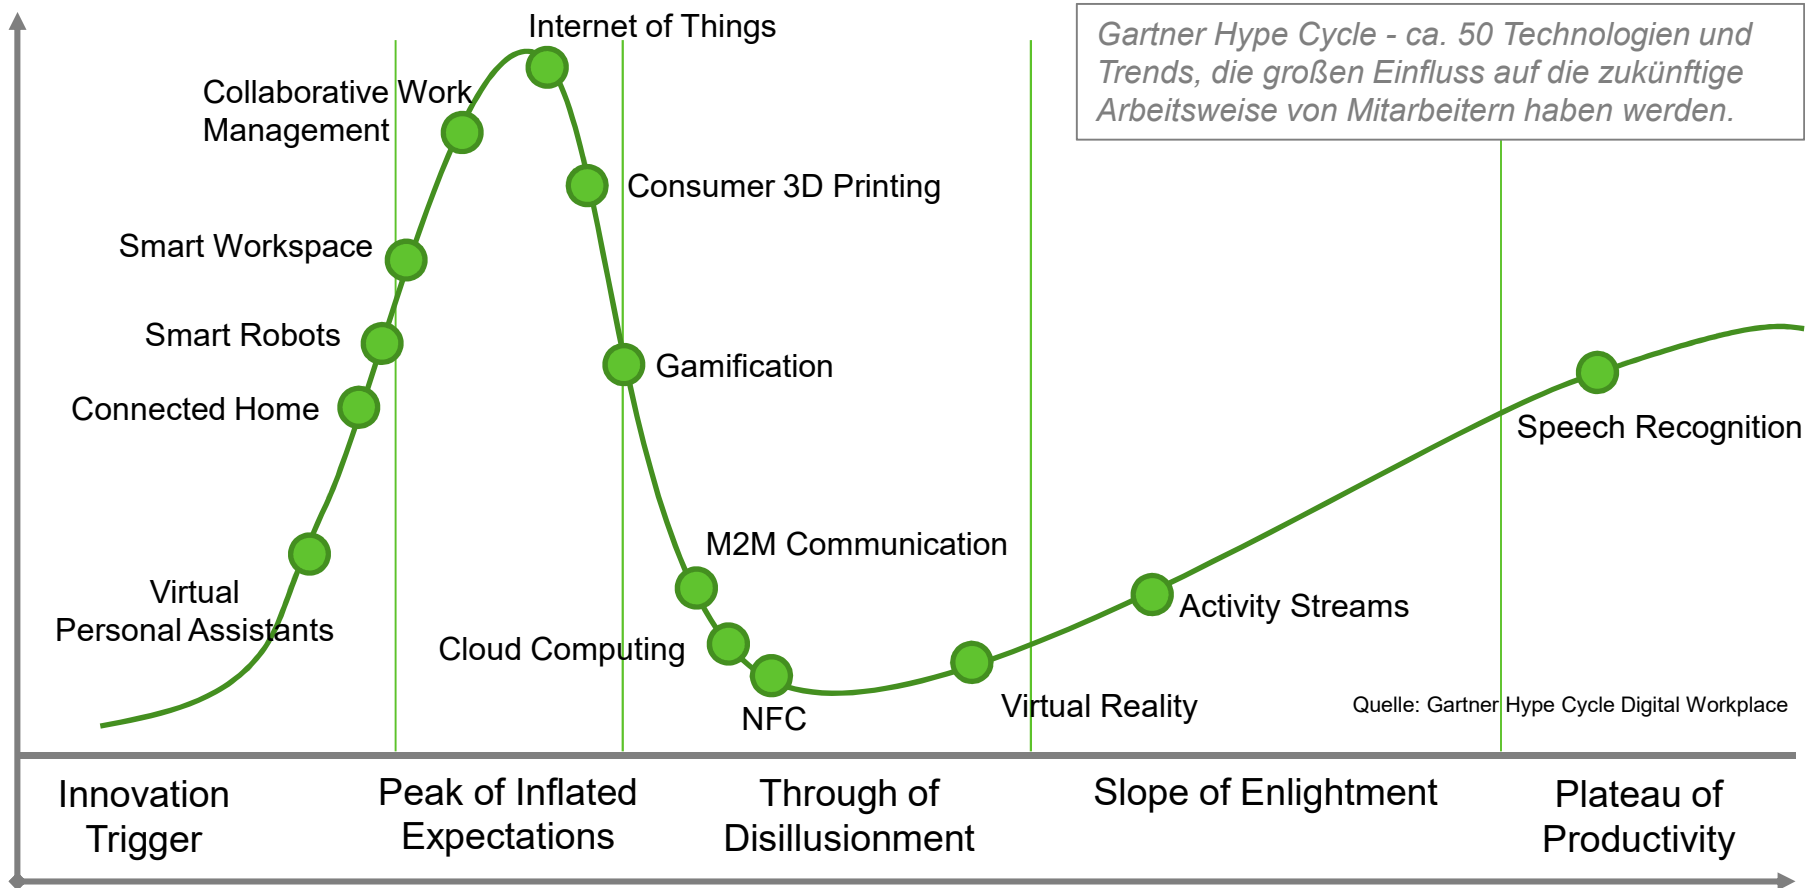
Gartner Hype Cycle - ca. 50 Technologien und Trends, die großen Einfluss auf die zukünftige Arbeitsweise von Mitarbeitern haben werden.

Internet of Things

Collaborative Work Management

Consumer 3D Printing

Smart Workspace

Smart Robots

Gamification

Connected Home

Speech Recognition

M2M Communication

Virtual Personal Assistants

Activity Streams

Cloud Computing

NFC

Virtual Reality

Quelle: Gartner Hype Cycle Digital Workplace

Innovation Trigger

Peak of Inflated Expectations

Through of Disillusionment

Slope of Enlightment

Plateau of Productivity